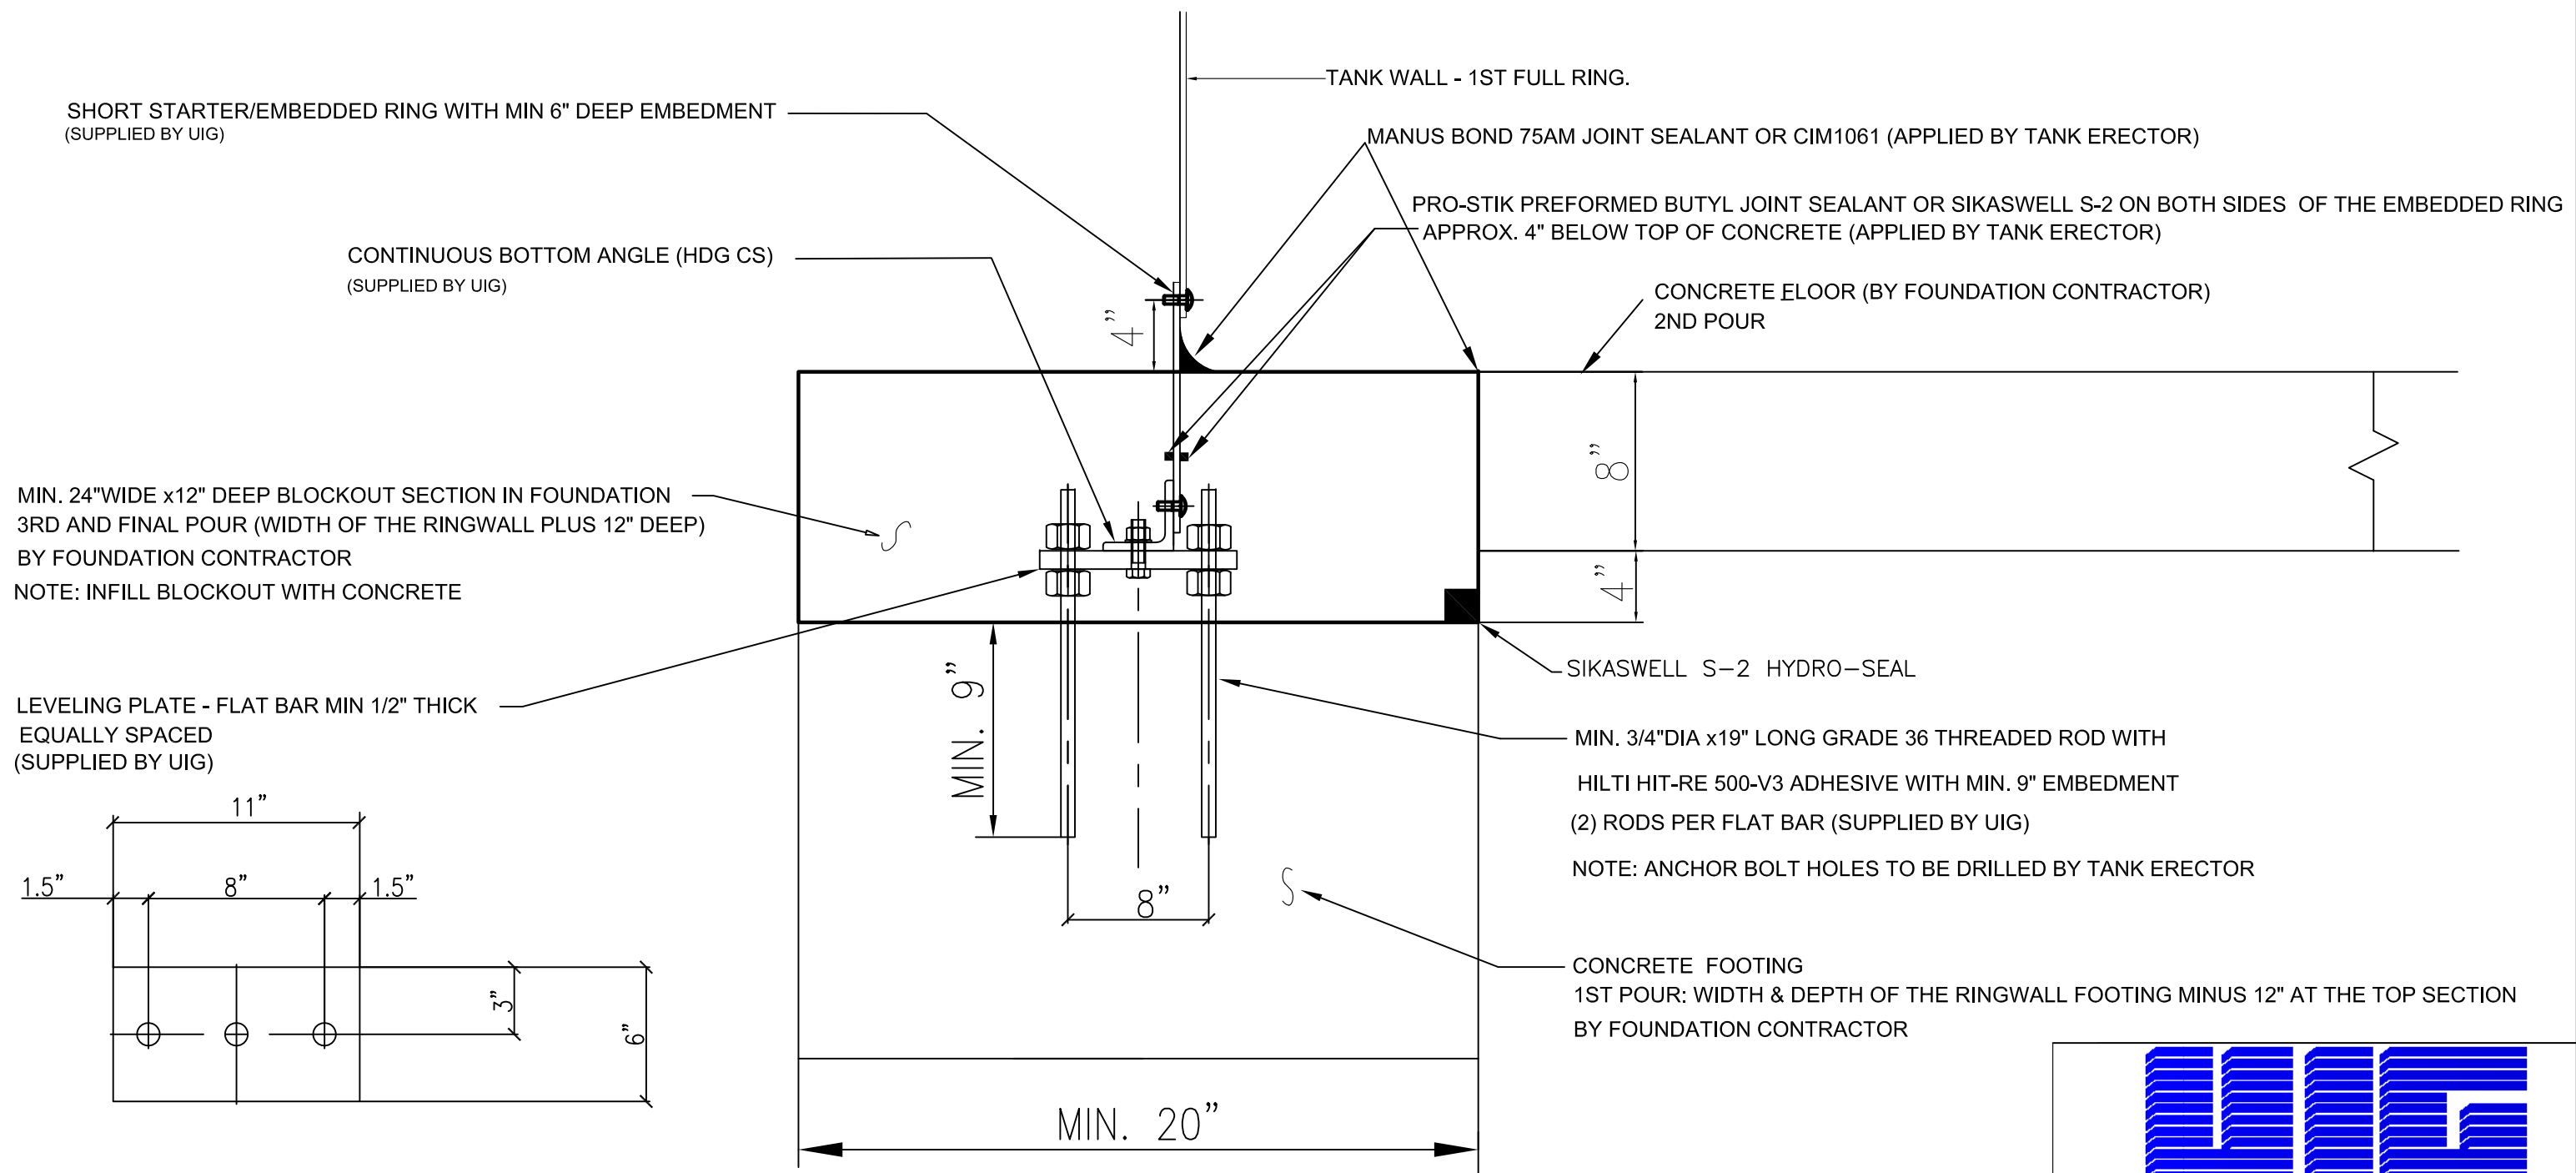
TANK WALL - 1ST FULL RING.

SHORT STARTER/EMBEDDED RING WITH MIN 6" DEEP EMBEDMENT
(SUPPLIED BY UIG)

MANUS BOND 75AM JOINT SEALANT OR CIM1061 (APPLIED BY TANK ERECTOR)

PRO-STIK PREFORMED BUTYL JOINT SEALANT OR SIKASWELL S-2 ON BOTH SIDES OF THE EMBEDDED RING
APPROX. 4" BELOW TOP OF CONCRETE (APPLIED BY TANK ERECTOR)

CONTINUOUS BOTTOM ANGLE (HDG CS)
(SUPPLIED BY UIG)

CONCRETE FLOOR (BY FOUNDATION CONTRACTOR)
2ND POUR

4"

8"

4"

MIN. 24"WIDE x12" DEEP BLOCKOUT SECTION IN FOUNDATION
3RD AND FINAL POUR (WIDTH OF THE RINGWALL PLUS 12" DEEP)
BY FOUNDATION CONTRACTOR
NOTE: INFILL BLOCKOUT WITH CONCRETE

SIKASWELL S-2 HYDRO-SEAL

LEVELING PLATE - FLAT BAR MIN 1/2" THICK
EQUALLY SPACED
(SUPPLIED BY UIG)

MIN. 9"

MIN. 3/4"DIA x19" LONG GRADE 36 THREADED ROD WITH
HILTI HIT-RE 500-V3 ADHESIVE WITH MIN. 9" EMBEDMENT
(2) RODS PER FLAT BAR (SUPPLIED BY UIG)
NOTE: ANCHOR BOLT HOLES TO BE DRILLED BY TANK ERECTOR

11"

1.5"

8"

1.5"

8"

3"

6"

CONCRETE FOOTING
1ST POUR: WIDTH & DEPTH OF THE RINGWALL FOOTING MINUS 12" AT THE TOP SECTION
BY FOUNDATION CONTRACTOR

MIN. 20"

UIG